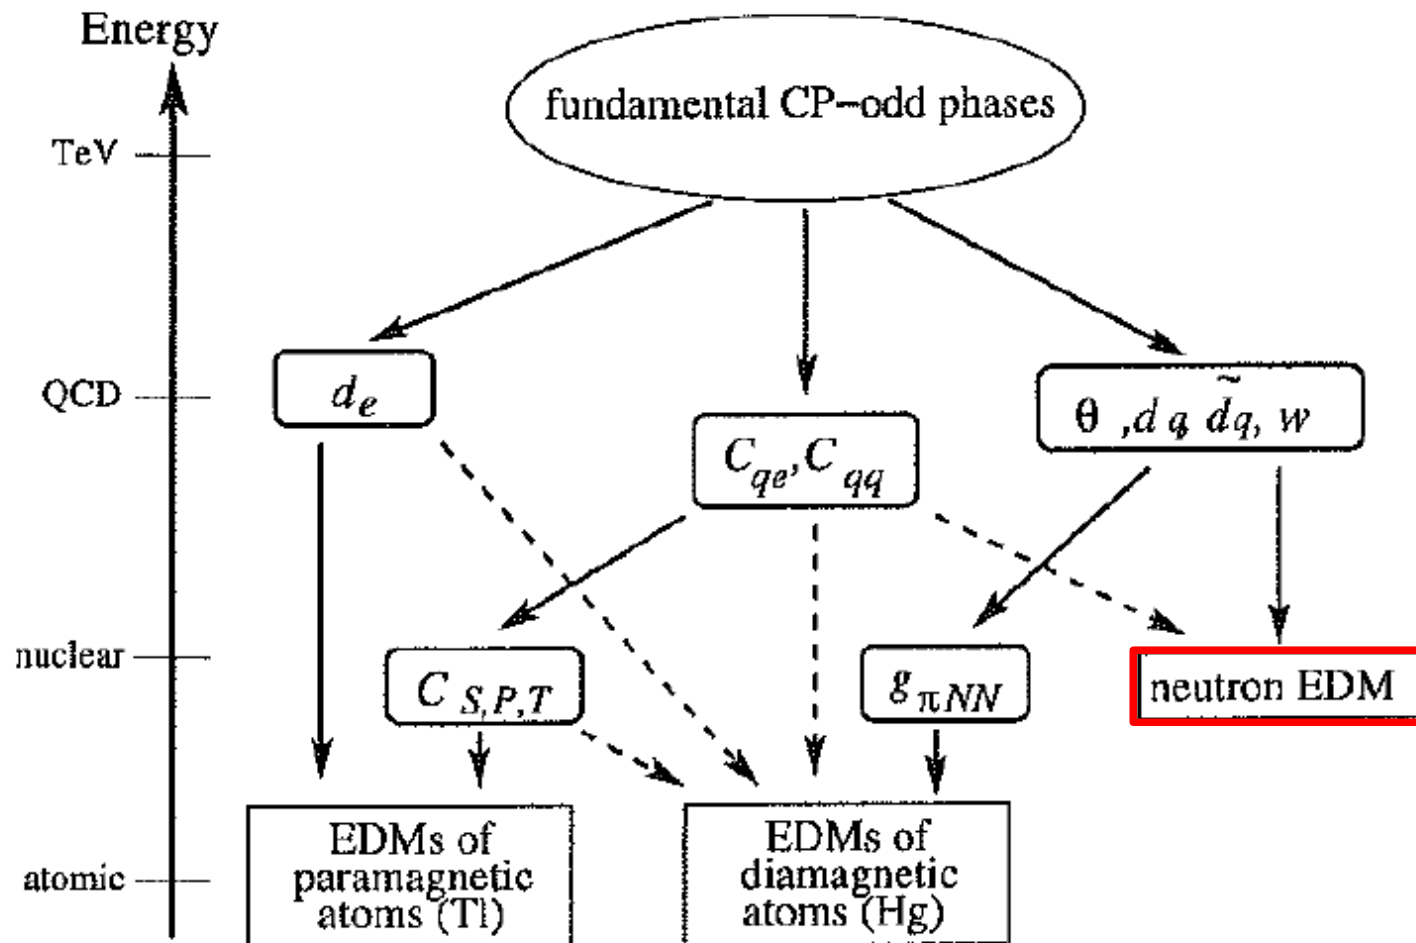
Energy

TeV

QCD

nuclear

atomic

fundamental CP–odd phases

$d_e$

$C_{qe}, C_{qq}$

$\theta$ $, d_q\ \tilde{d}_q, w$

$C_{S,P,T}$

$g_{\pi NN}$

neutron EDM

EDMs of paramagnetic atoms (Tl)

EDMs of diamagnetic atoms (Hg)